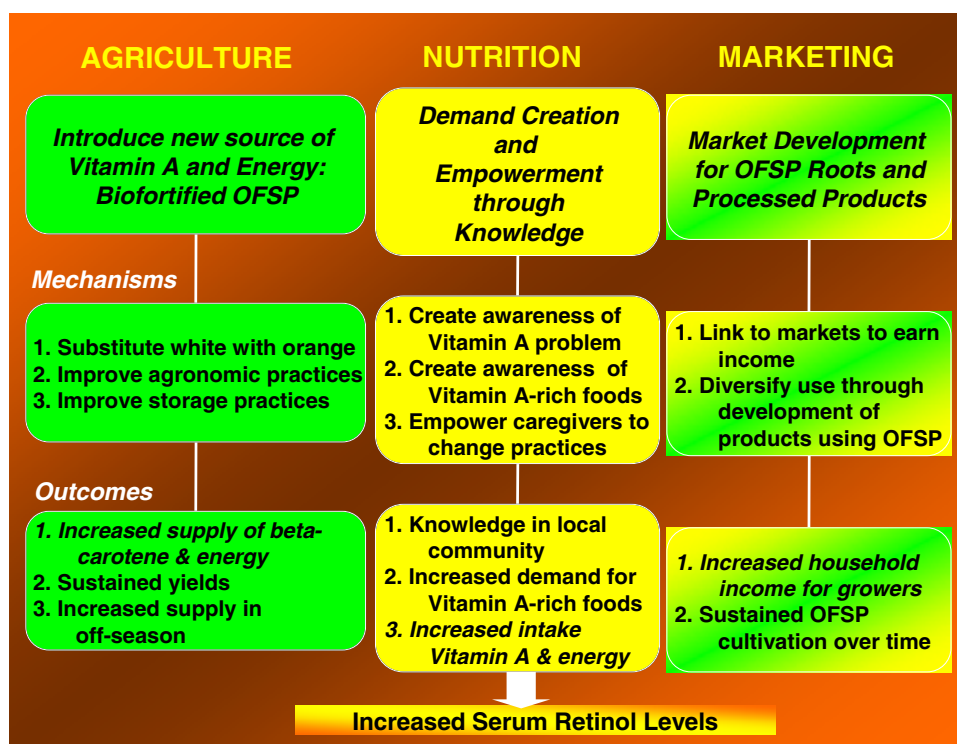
AGRICULTURE

NUTRITION

MARKETING

Introduce new source of Vitamin A and Energy: Biofortified OFSP

Demand Creation and Empowerment through Knowledge

Market Development for OFSP Roots and Processed Products

Mechanisms

1. Substitute white with orange
2. Improve agronomic practices
3. Improve storage practices

1. Create awareness of Vitamin A problem
2. Create awareness of Vitamin A-rich foods
3. Empower caregivers to change practices

1. Link to markets to earn income
2. Diversify use through development of products using OFSP

Outcomes

1. Increased supply of beta-carotene & energy
2. Sustained yields
3. Increased supply in off-season

1. Knowledge in local community
2. Increased demand for Vitamin A-rich foods
3. Increased intake Vitamin A & energy

1. Increased household income for growers
2. Sustained OFSP cultivation over time

Increased Serum Retinol Levels